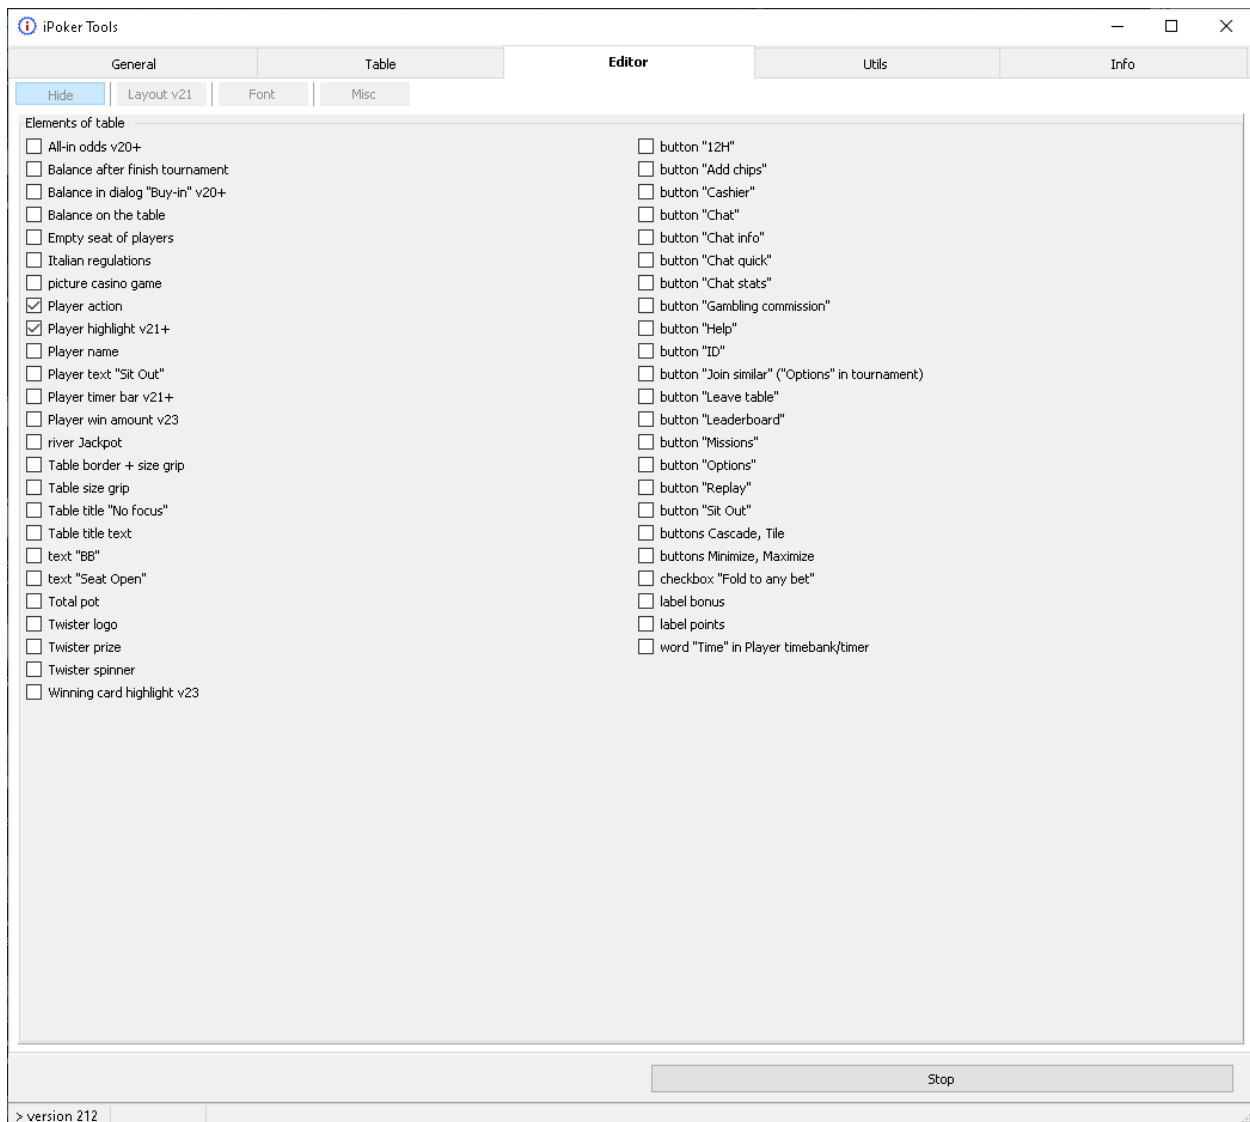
iPoker Tools

General | Table | Editor | Utils | Info

Hide | Layout v21 | Font | Misc

Elements of table

☐ All-in odds v20+
☐ Balance after finish tournament
☐ Balance in dialog "Buy-in" v20+
☐ Balance on the table
☐ Empty seat of players
☐ Italian regulations
☐ picture casino game
☑ Player action
☑ Player highlight v21+
☐ Player name
☐ Player text "Sit Out"
☐ Player timer bar v21+
☐ Player win amount v23
☐ river Jackpot
☐ Table border + size grip
☐ Table size grip
☐ Table title "No focus"
☐ Table title text
☐ text "BB"
☐ text "Seat Open"
☐ Total pot
☐ Twister logo
☐ Twister prize
☐ Twister spinner
☐ Winning card highlight v23

☐ button "12H"
☐ button "Add chips"
☐ button "Cashier"
☐ button "Chat"
☐ button "Chat info"
☐ button "Chat quick"
☐ button "Chat stats"
☐ button "Gambling commission"
☐ button "Help"
☐ button "ID"
☐ button "Join similar" ("Options" in tournament)
☐ button "Leave table"
☐ button "Leaderboard"
☐ button "Missions"
☐ button "Options"
☐ button "Replay"
☐ button "Sit Out"
☐ buttons Cascade, Tile
☐ buttons Minimize, Maximize
☐ checkbox "Fold to any bet"
☐ label bonus
☐ label points
☐ word "Time" in Player timebank/timer

Stop

> version 212